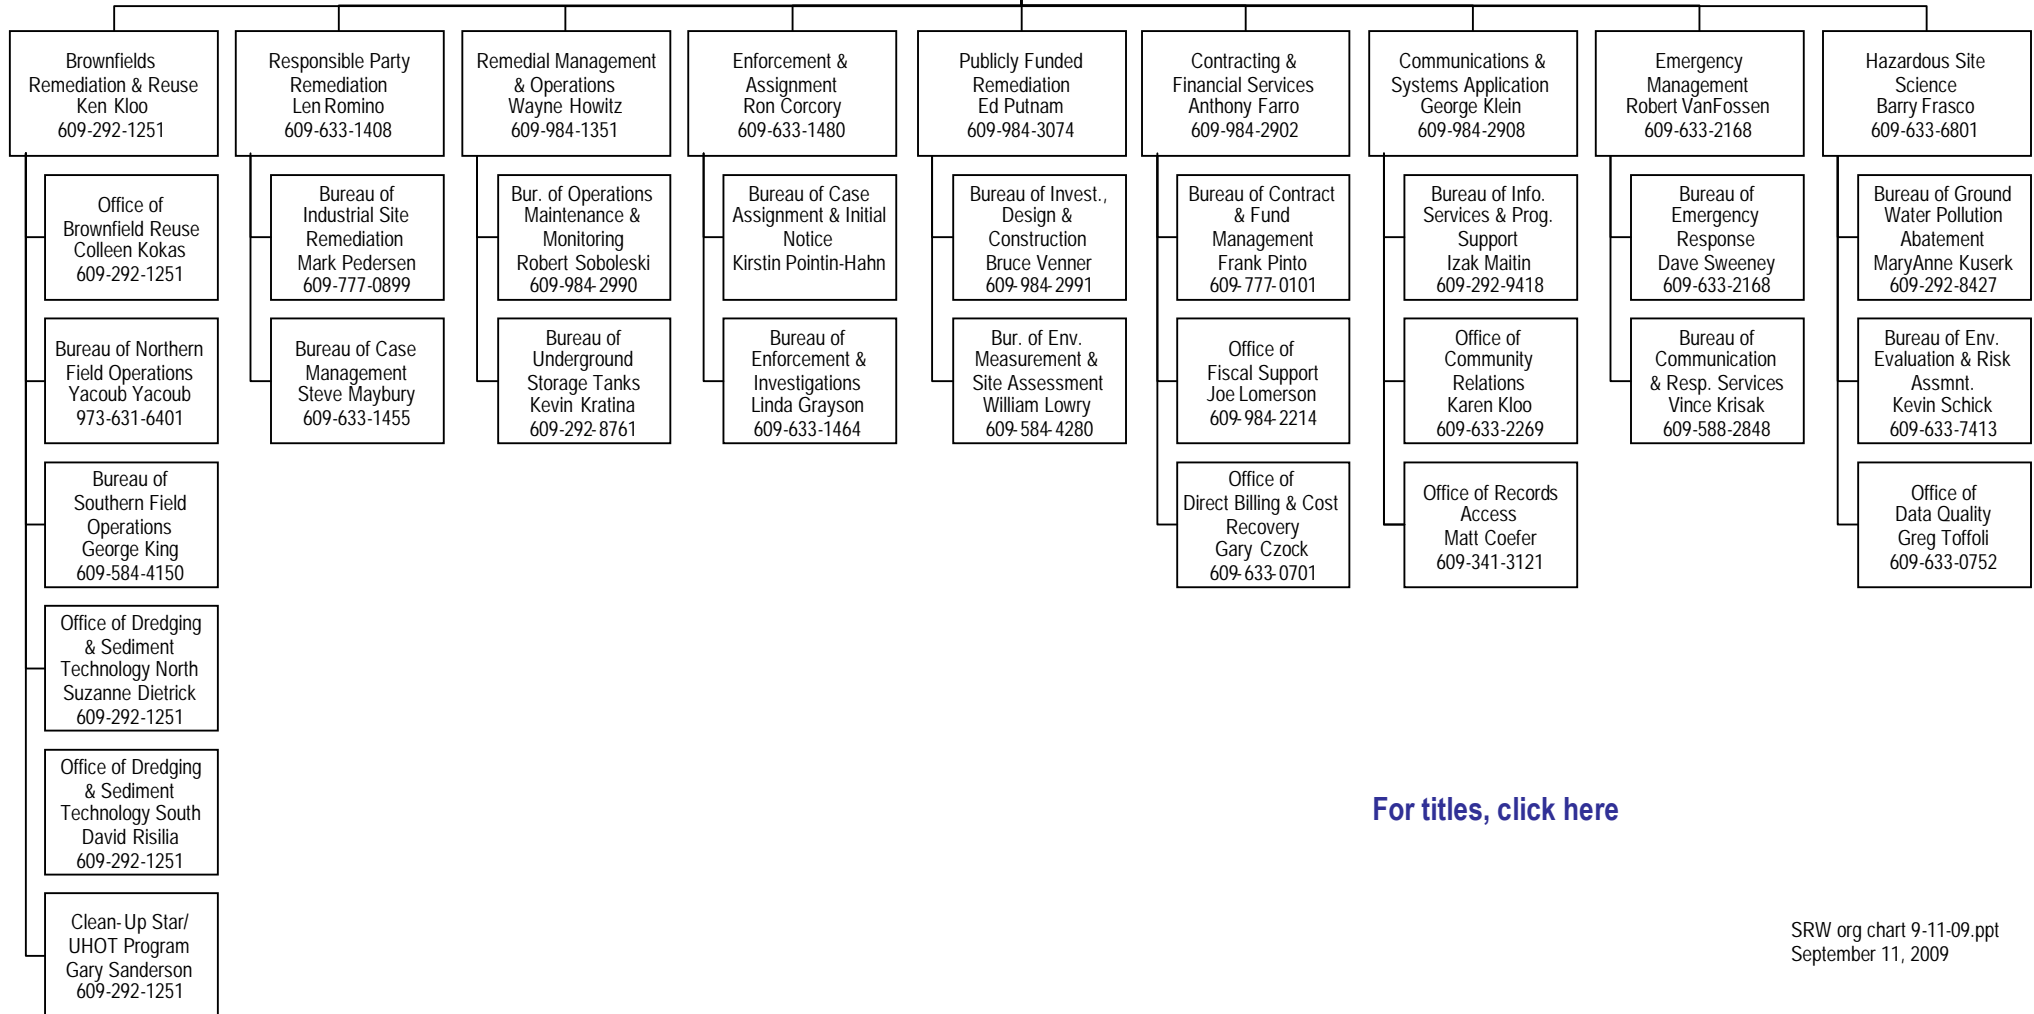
Brownfields Remediation & Reuse
Ken Kloo
609-292-1251

Office of Brownfield Reuse
Colleen Kokas
609-292-1251

Bureau of Northern Field Operations
Yacoub Yacoub
973-631-6401

Bureau of Southern Field Operations
George King
609-584-4150

Office of Dredging & Sediment Technology North
Suzanne Dietrick
609-292-1251

Office of Dredging & Sediment Technology South
David Risilia
609-292-1251

Clean-Up Star/ UHOT Program
Gary Sanderson
609-292-1251

Responsible Party Remediation
Len Romino
609-633-1408

Bureau of Industrial Site Remediation
Mark Pedersen
609-777-0899

Bureau of Case Management
Steve Maybury
609-633-1455

Remedial Management & Operations
Wayne Howitz
609-984-1351

Bur. of Operations Maintenance & Monitoring
Robert Soboleski
609-984-2990

Bureau of Underground Storage Tanks
Kevin Kratina
609-292-8761

Enforcement & Assignment
Ron Corcory
609-633-1480

Bureau of Case Assignment & Initial Notice
Kirstin Pointin-Hahn

Bureau of Enforcement & Investigations
Linda Grayson
609-633-1464

Publicly Funded Remediation
Ed Putnam
609-984-3074

Bureau of Invest., Design & Construction
Bruce Venner
609-984-2991

Bur. of Env. Measurement & Site Assessment
William Lowry
609-584-4280

Contracting & Financial Services
Anthony Farro
609-984-2902

Bureau of Contract & Fund Management
Frank Pinto
609-777-0101

Office of Fiscal Support
Joe Lomerson
609-984-2214

Office of Direct Billing & Cost Recovery
Gary Czock
609-633-0701

Communications & Systems Application
George Klein
609-984-2908

Bureau of Info. Services & Prog. Support
Izak Maitin
609-292-9418

Office of Community Relations
Karen Kloo
609-633-2269

Office of Records Access
Matt Coefer
609-341-3121

Emergency Management
Robert VanFossen
609-633-2168

Bureau of Emergency Response
Dave Sweeney
609-633-2168

Bureau of Communication & Resp. Services
Vince Krisak
609-588-2848

Hazardous Site Science
Barry Frasco
609-633-6801

Bureau of Ground Water Pollution Abatement
MaryAnne Kuserk
609-292-8427

Bureau of Env. Evaluation & Risk Assmnt.
Kevin Schick
609-633-7413

Office of Data Quality
Greg Toffoli
609-633-0752

For titles, click here

SRW org chart 9-11-09.ppt
September 11, 2009